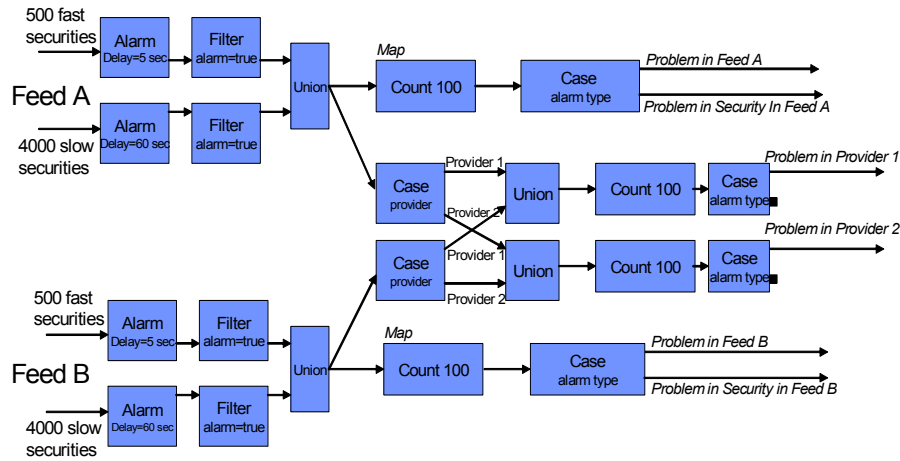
500 fast securities

Alarm Delay=5 sec

Filter alarm=true

Feed A

4000 slow securities

Alarm Delay=60 sec

Filter alarm=true

Union

Map

Count 100

Case alarm type

Problem in Feed A

Problem in Security In Feed A

Case provider

Provider 1

Provider 2

Union

Count 100

Case alarm type

Problem in Provider 1

Case provider

Provider 1

Provider 2

Union

Count 100

Case alarm type

Problem in Provider 2

500 fast securities

Alarm Delay=5 sec

Filter alarm=true

Feed B

4000 slow securities

Alarm Delay=60 sec

Filter alarm=true

Union

Map

Count 100

Case alarm type

Problem in Feed B

Problem in Security In Feed B